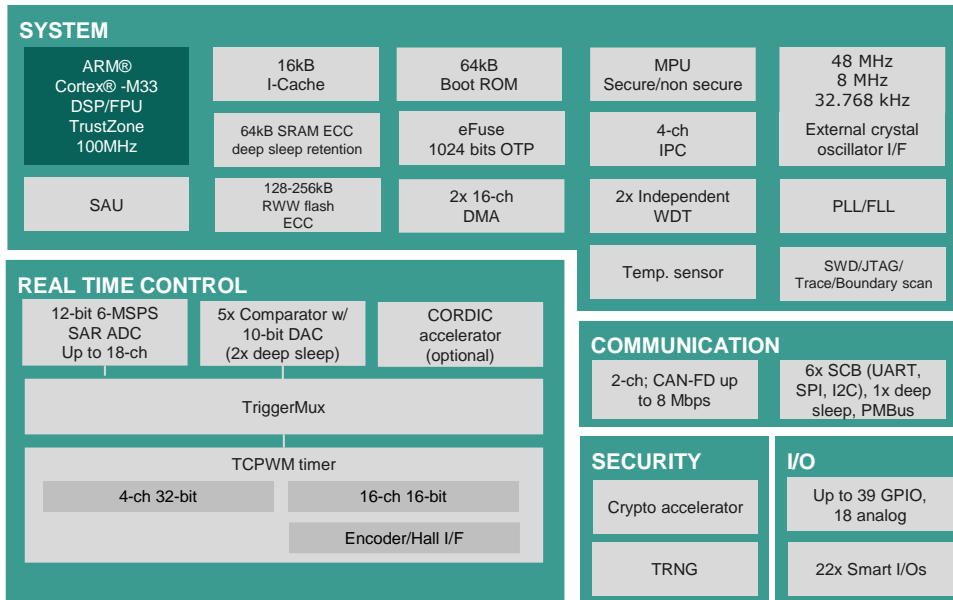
SYSTEM

ARM®
Cortex® -M33
DSP/FPU
TrustZone
100MHz

16kB
I-Cache

64kB
Boot ROM

MPU
Secure/non secure

48 MHz
8 MHz
32.768 kHz

64kB SRAM ECC
deep sleep retention

eFuse
1024 bits OTP

4-ch
IPC

External crystal
oscillator I/F

SAU

128-256kB
RWW flash
ECC

2x 16-ch
DMA

2x Independent
WDT

PLL/FLL

Temp. sensor

SWD/JTAG/
Trace/Boundary scan

REAL TIME CONTROL

12-bit 6-MSPS
SAR ADC
Up to 18-ch

5x Comparator w/
10-bit DAC
(2x deep sleep)

CORDIC
accelerator
(optional)

TriggerMux

TCPWM timer

4-ch 32-bit

16-ch 16-bit

Encoder/Hall I/F

COMMUNICATION

2-ch; CAN-FD up
to 8 Mbps

6x SCB (UART,
SPI, I2C), 1x deep
sleep, PMBus

SECURITY

Crypto accelerator

TRNG

I/O

Up to 39 GPIO,
18 analog

22x Smart I/Os